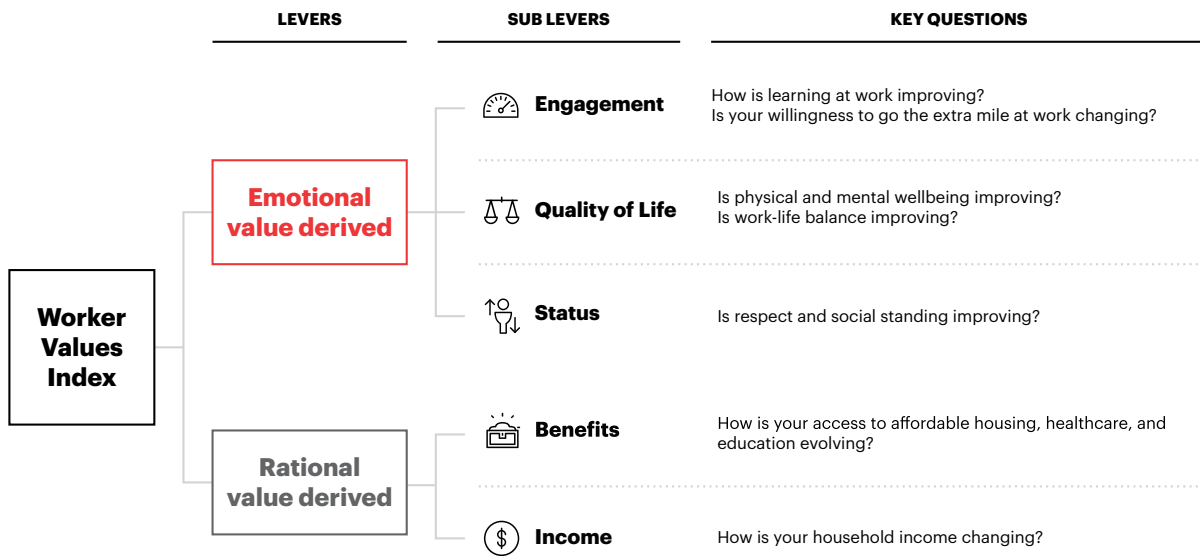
LEVERS

SUB LEVERS

KEY QUESTIONS

Worker Values Index

Emotional value derived

Engagement

How is learning at work improving?
Is your willingness to go the extra mile at work changing?

Quality of Life

Is physical and mental wellbeing improving?
Is work-life balance improving?

Status

Is respect and social standing improving?

Rational value derived

Benefits

How is your access to affordable housing, healthcare, and education evolving?

Income

How is your household income changing?